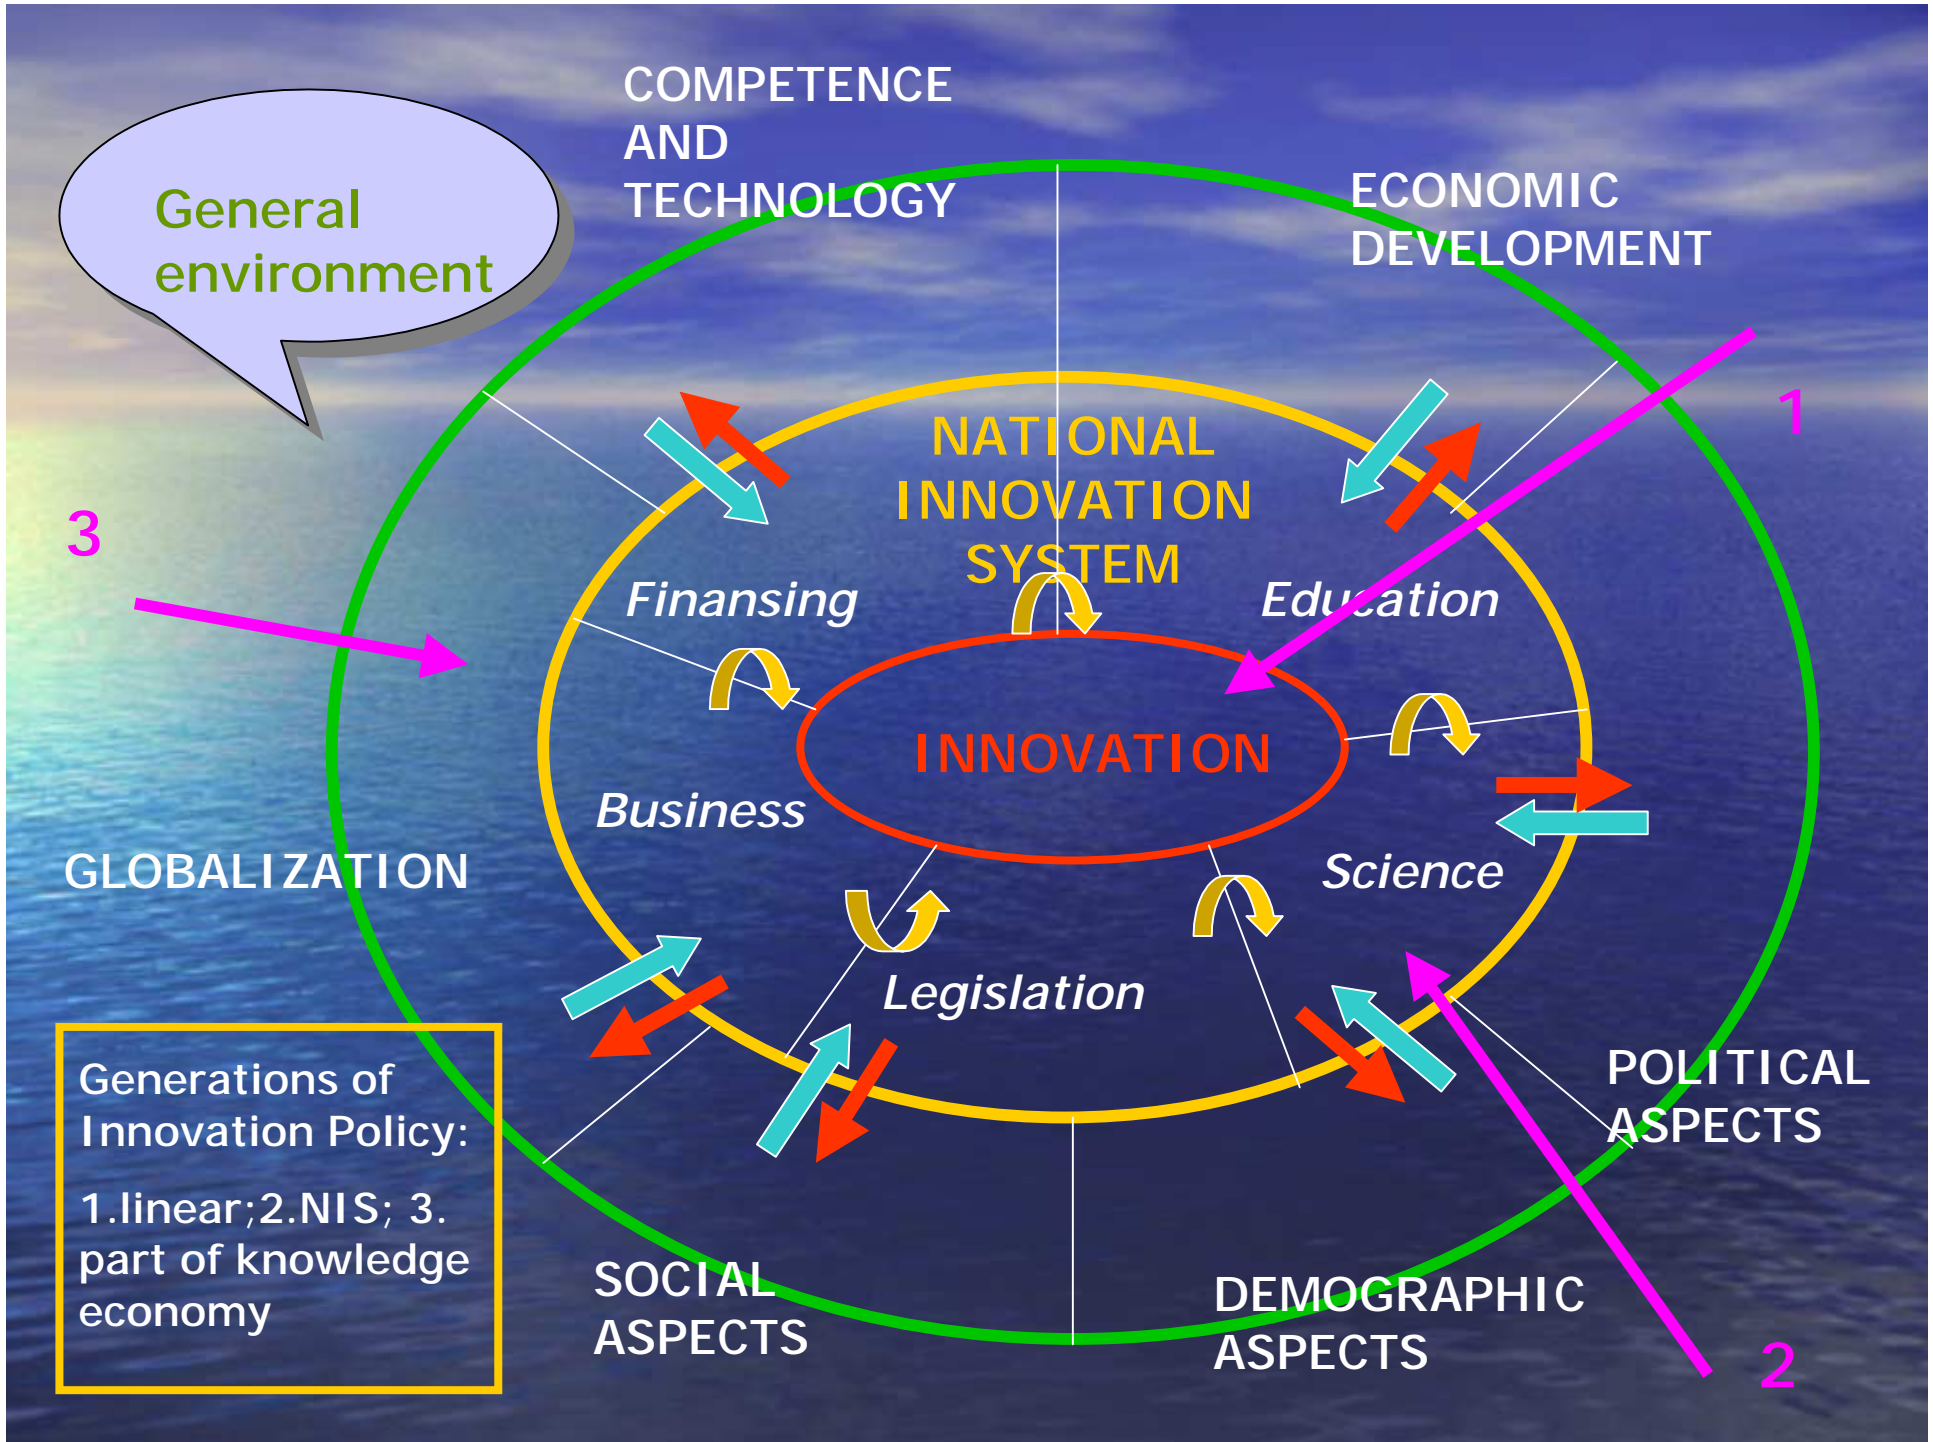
General environment

COMPETENCE AND TECHNOLOGY

ECONOMIC DEVELOPMENT

1

3

NATIONAL INNOVATION SYSTEM

Finansing

Education

INNOVATION

Business

Science

GLOBALIZATION

Legislation

POLITICAL ASPECTS

Generations of Innovation Policy:

1.linear;2.NIS; 3. part of knowledge economy

SOCIAL ASPECTS

DEMOGRAPHIC ASPECTS

2